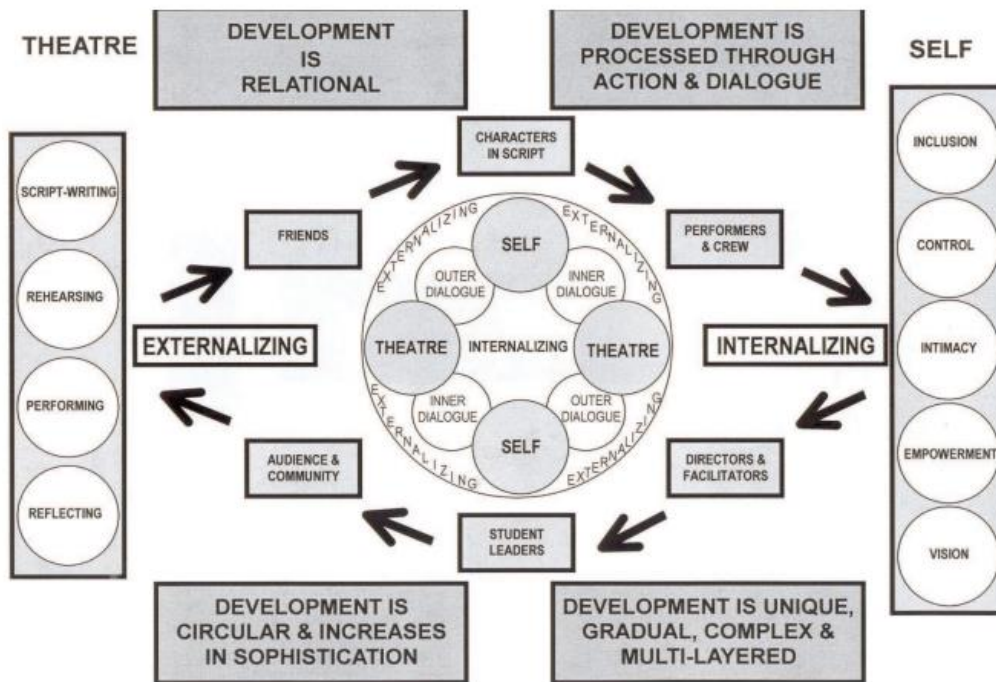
THEATRE

DEVELOPMENT IS RELATIONAL

DEVELOPMENT IS PROCESSED THROUGH ACTION & DIALOGUE

SELF

SCRIPT-WRITING

REHEARSING

PERFORMING

REFLECTING

CHARACTERS IN SCRIPT

FRIENDS

PERFORMERS & CREW

EXTERNALIZING

INTERNALIZING

EXTERNALIZING

EXTERNALIZING

SELF

OUTER DIALOGUE

INNER DIALOGUE

THEATRE

INTERNALIZING

THEATRE

INNER DIALOGUE

OUTER DIALOGUE

SELF

EXTERNALIZING

EXTERNALIZING

INCLUSION

CONTROL

INTIMACY

EMPOWERMENT

VISION

AUDIENCE & COMMUNITY

DIRECTORS & FACILITATORS

STUDENT LEADERS

DEVELOPMENT IS CIRCULAR & INCREASES IN SOPHISTICATION

DEVELOPMENT IS UNIQUE, GRADUAL, COMPLEX & MULTI-LAYERED